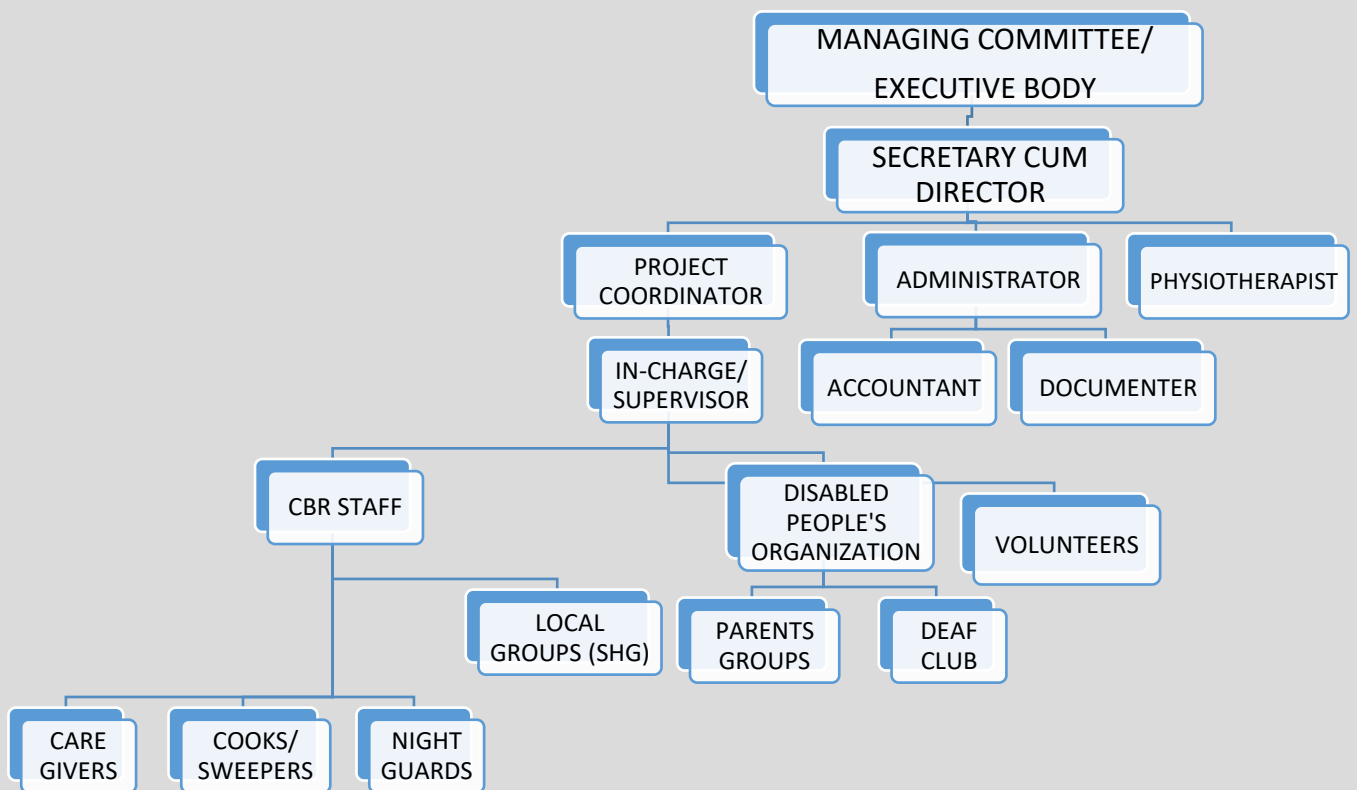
MANAGING COMMITTEE/ EXECUTIVE BODY

SECRETARY CUM DIRECTOR

PROJECT COORDINATOR

ADMINISTRATOR

PHYSIOTHERAPIST

IN-CHARGE/ SUPERVISOR

ACCOUNTANT

DOCUMENTER

CBR STAFF

DISABLED PEOPLE'S ORGANIZATION

VOLUNTEERS

LOCAL GROUPS (SHG)

PARENTS GROUPS

DEAF CLUB

CARE GIVERS

COOKS/ SWEEPERS

NIGHT GUARDS